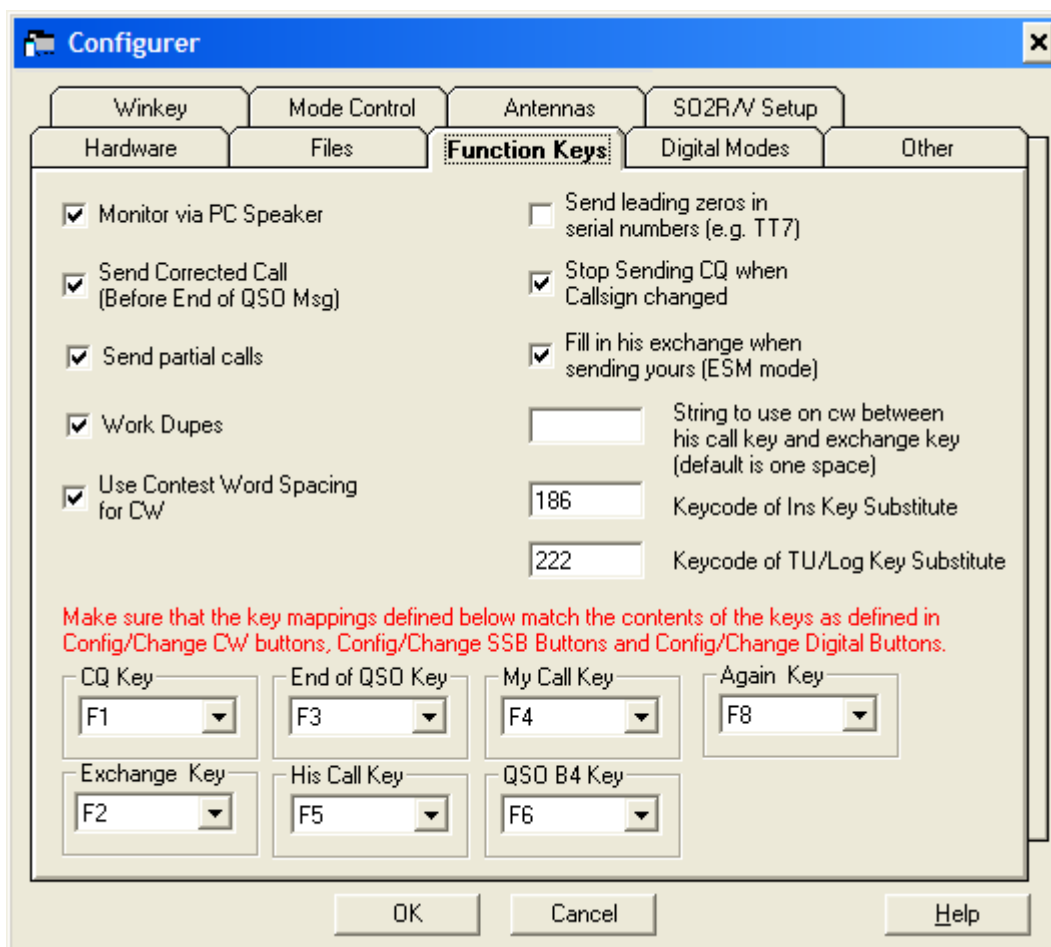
Configurer

Winkey | Mode Control | Antennas | SO2R/V Setup
Hardware | Files | Function Keys | Digital Modes | Other

☑ Monitor via PC Speaker

☑ Send Corrected Call (Before End of QSO Msg)

☑ Send partial calls

☑ Work Dupes

☑ Use Contest Word Spacing for CW

☐ Send leading zeros in serial numbers (e.g. TT7)

☑ Stop Sending CQ when Callsign changed

☑ Fill in his exchange when sending yours (ESM mode)

String to use on cw between his call key and exchange key (default is one space)

186 Keycode of Ins Key Substitute

222 Keycode of TU/Log Key Substitute

Make sure that the key mappings defined below match the contents of the keys as defined in Config/Change CW buttons, Config/Change SSB Buttons and Config/Change Digital Buttons.

CQ Key
F1

End of QSO Key
F3

My Call Key
F4

Again Key
F8

Exchange Key
F2

His Call Key
F5

QSO B4 Key
F6

OK | Cancel | Help